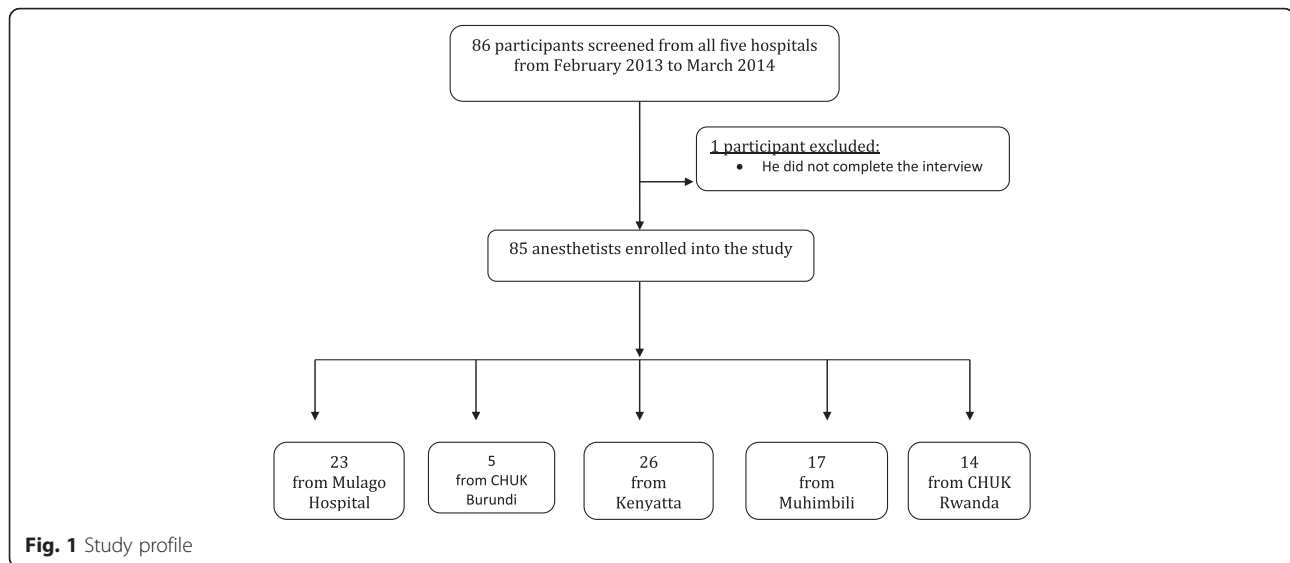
86 participants screened from all five hospitals from February 2013 to March 2014

1 participant excluded:
• He did not complete the interview

85 anesthetists enrolled into the study

23 from Mulago Hospital

5 from CHUK Burundi

26 from Kenyatta

17 from Muhimbili

14 from CHUK Rwanda

Fig. 1 Study profile